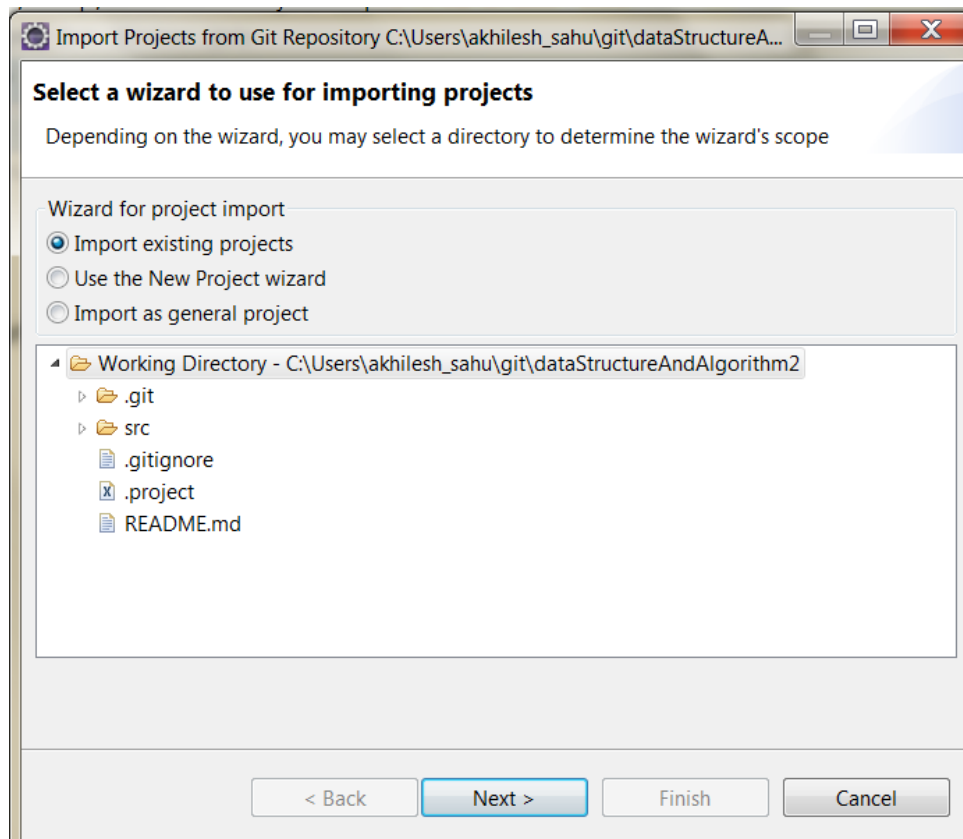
Import Projects from Git Repository C:\Users\akhilesh_sahu\git\dataStructureA...

Select a wizard to use for importing projects

Depending on the wizard, you may select a directory to determine the wizard's scope

Wizard for project import

Import existing projects

Use the New Project wizard

Import as general project

Working Directory - C:\Users\akhilesh_sahu\git\dataStructureAndAlgorithm2

.git

src

.gitignore

.project

README.md

< Back

Next >

Finish

Cancel